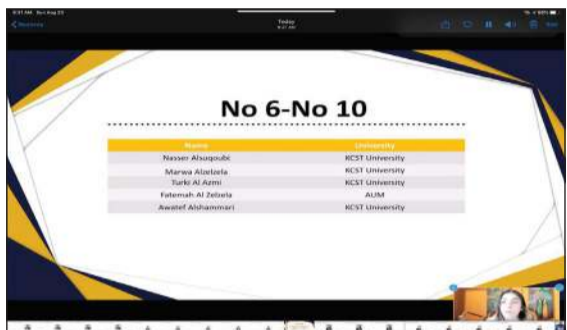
Today

No 6-No 10

| Name | University |
|---|---|
| Nasser Alsuqoubi | KCST University |
| Marwa Alzelzela | KCST University |
| Turki Al Azmi | KCST University |
| Fatemah Al Zelzela | AUM |
| Awatef Alshammari | KCST University |